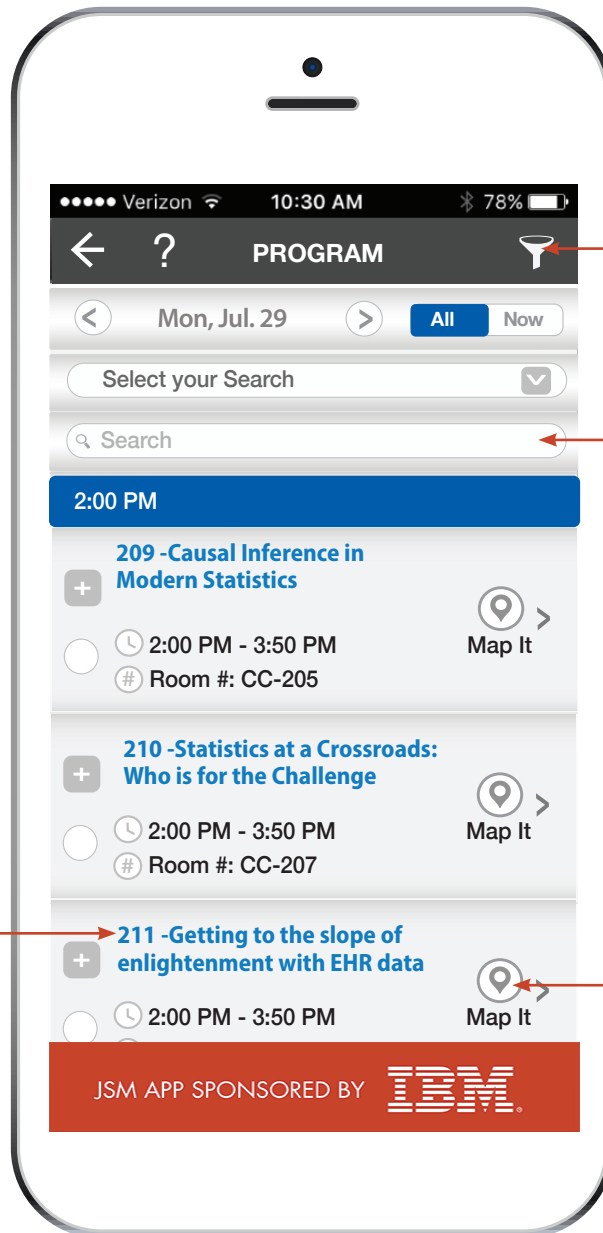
●●●●● Verizon 10:30 AM 78%

? PROGRAM

Mon, Jul. 29 All Now

Select your Search

Search

2:00 PM

209 -Causal Inference in Modern Statistics

2:00 PM - 3:50 PM

Room #: CC-205

Map It

210 -Statistics at a Crossroads: Who is for the Challenge

2:00 PM - 3:50 PM

Room #: CC-207

Map It

211 -Getting to the slope of enlightenment with EHR data

2:00 PM - 3:50 PM

Map It

JSM APP SPONSORED BY IBM